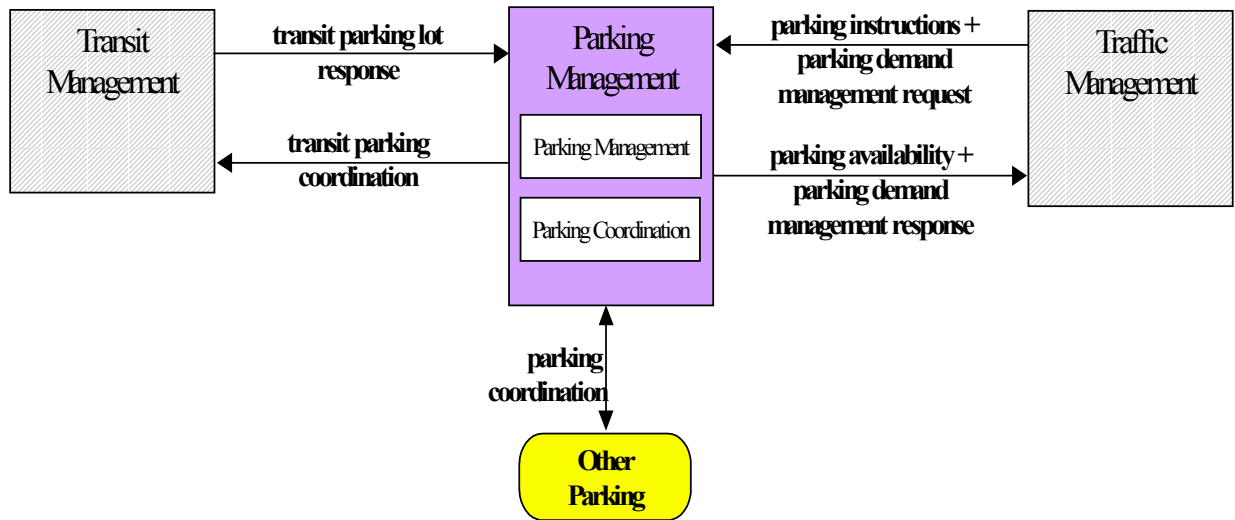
Transit Management

transit parking lot response

transit parking coordination

Parking Management

Parking Management

Parking Coordination

parking instructions + parking demand management request

parking availability + parking demand management response

Traffic Management

parking coordination

Other Parking